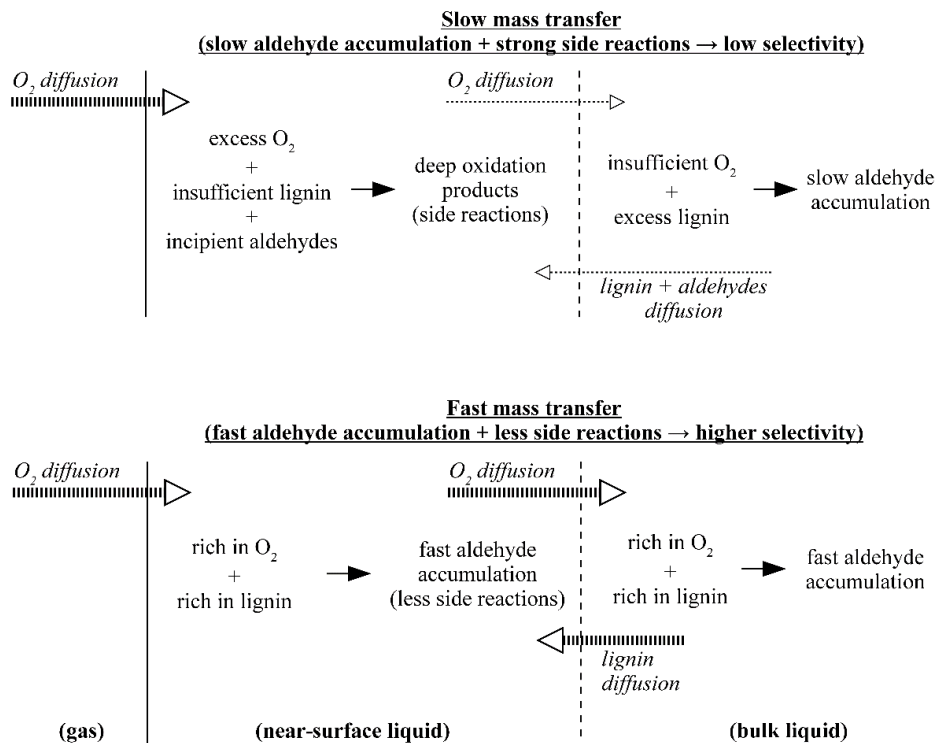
Slow mass transfer
(slow aldehyde accumulation + strong side reactions → low selectivity)

$O_2$ diffusion

$O_2$ diffusion

excess $O_2$
+
insufficient lignin
+
incipient aldehydes

deep oxidation products
(side reactions)

insufficient $O_2$
+
excess lignin

slow aldehyde accumulation

lignin + aldehydes diffusion

Fast mass transfer
(fast aldehyde accumulation + less side reactions → higher selectivity)

$O_2$ diffusion

$O_2$ diffusion

rich in $O_2$
+
rich in lignin

fast aldehyde accumulation
(less side reactions)

rich in $O_2$
+
rich in lignin

fast aldehyde accumulation

lignin diffusion

(gas)

(near-surface liquid)

(bulk liquid)